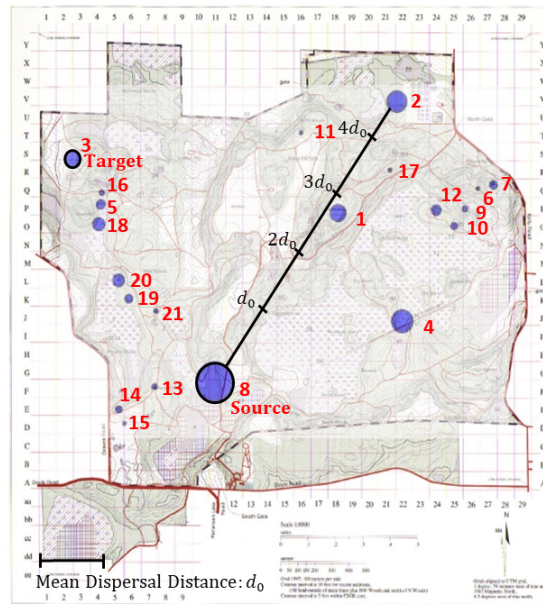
1 2 3 4 5 6 7 8 9 10 11 12 13 14 15 16 17 18 19 20 21 22 23 24 25 26 27 28 29

Y
X
W
V
U
T
S
R
Q
P
O
N
M
L
K
J
I
H
G
F
E
D
C
B
A
aa
bb
cc
dd
ee

3 Target
16
5
18
20
19
21
14
13
15
8 Source
11
$4d_0$
2
$3d_0$
17
1
$2d_0$
$d_0$
4
12
6
7
9
10

North Gate
South Gate

Scale 1:8000

N

Mean Dispersal Distance: $d_0$